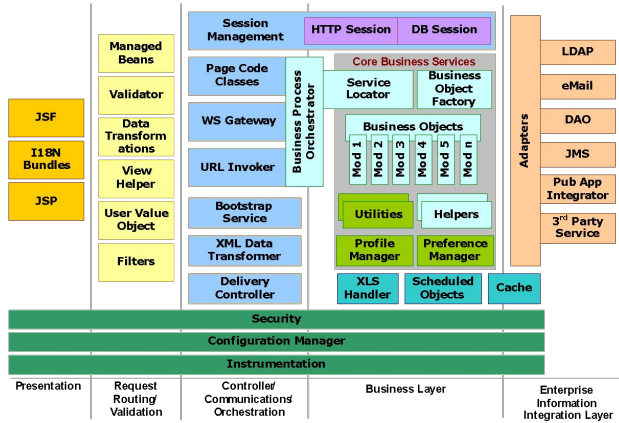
JSF

I18N Bundles

JSP

Managed Beans

Validator

Data Transformations

View Helper

User Value Object

Filters

Session Management

HTTP Session

DB Session

Page Code Classes

WS Gateway

URL Invoker

Bootstrap Service

XML Data Transformer

Delivery Controller

Business Process Orchestrator

Core Business Services

Service Locator

Business Object Factory

Business Objects

Mod 1

Mod 2

Mod 3

Mod 4

Mod 5

Mod n

Utilities

Helpers

Profile Manager

Preference Manager

XLS Handler

Scheduled Objects

Cache

Adapters

LDAP

eMail

DAO

JMS

Pub App Integrator

3$^{rd}$ Party Service

Security

Configuration Manager

Instrumentation

Presentation

Request Routing/ Validation

Controller/ Communications/ Orchestration

Business Layer

Enterprise Information Integration Layer